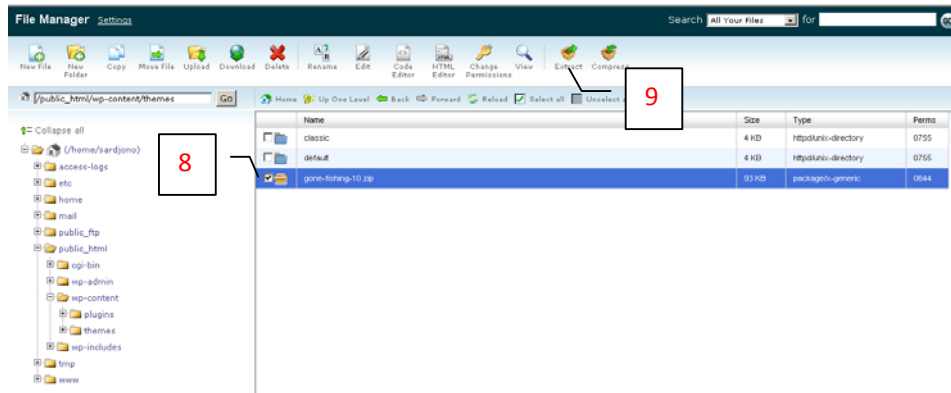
File Manager Settings

Search All Your Files for

New File | New Folder | Copy | Move File | Upload | Download | Delete | Rename | Edit | Code Editor | HTML Editor | Change Permissions | View | Extract | Compress

/public_html/wp-content/themes Go

Home | Up One Level | Back | Forward | Reload | Select all | Unselect a

9

Collapse all

(/home/sardjono)
access-logs
etc
home
mail
public_ftp
public_html
cgi-bin
wp-admin
wp-content
plugins
themes
wp-includes
tmp
www

8

| | Name | Size | Type | Perms |
|---|---|---|---|---|
| | classic | 4 KB | httpd/unix-directory | 0755 |
| | default | 4 KB | httpd/unix-directory | 0755 |
| ☑ | gone-fishing-10.zip | 93 KB | package/x-generic | 0644 |